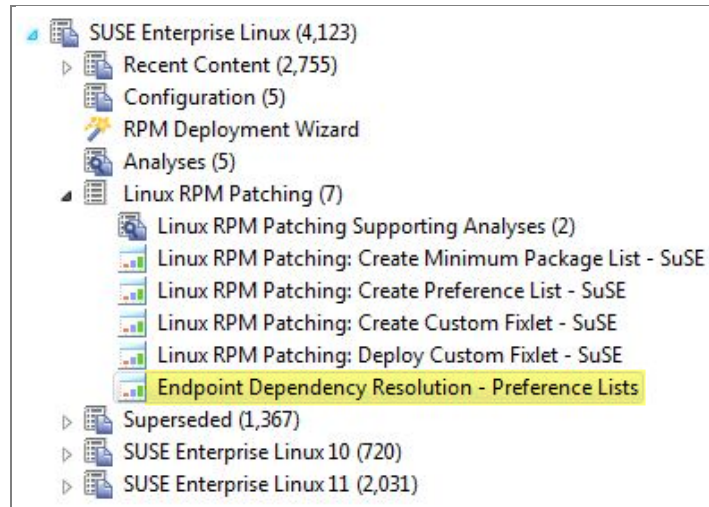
SUSE Enterprise Linux (4,123)
Recent Content (2,755)
Configuration (5)
RPM Deployment Wizard
Analyses (5)
Linux RPM Patching (7)
Linux RPM Patching Supporting Analyses (2)
Linux RPM Patching: Create Minimum Package List - SuSE
Linux RPM Patching: Create Preference List - SuSE
Linux RPM Patching: Create Custom Fixlet - SuSE
Linux RPM Patching: Deploy Custom Fixlet - SuSE
Endpoint Dependency Resolution - Preference Lists
Superseded (1,367)
SUSE Enterprise Linux 10 (720)
SUSE Enterprise Linux 11 (2,031)